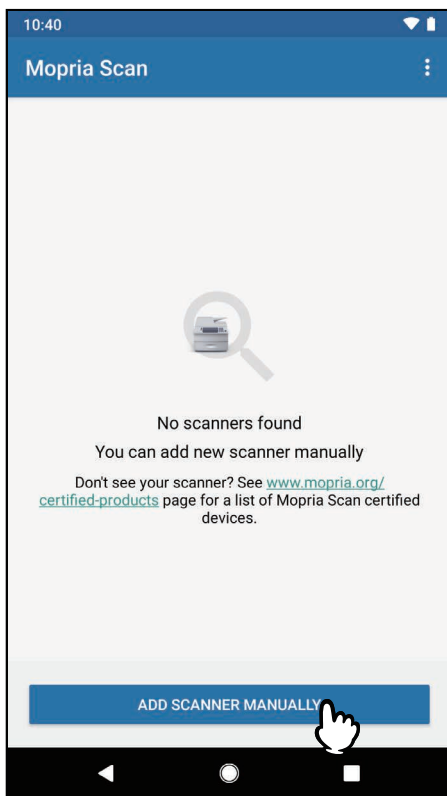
10:40

Mopria Scan

No scanners found

You can add new scanner manually

Don't see your scanner? See www.mopria.org/certified-products page for a list of Mopria Scan certified devices.

ADD SCANNER MANUALLY